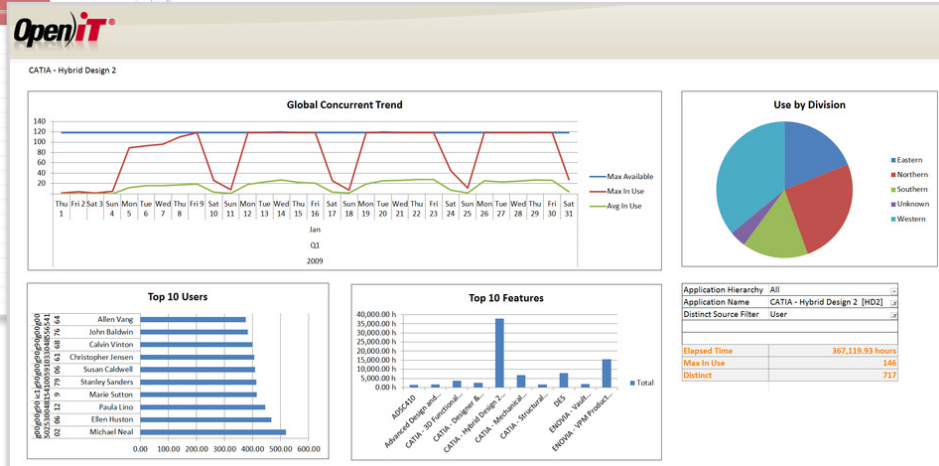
Open iT®

CATIA - Hybrid Design 2

Global Concurrent Trend

120
100
80
60
40
20
0

Thu 1, Fri 2, Sat 3, Sun 4, Mon 5, Tue 6, Wed 7, Thu 8, Fri 9, Sat 10, Sun 11, Mon 12, Tue 13, Wed 14, Thu 15, Fri 16, Sat 17, Sun 18, Mon 19, Tue 20, Wed 21, Thu 22, Fri 23, Sat 24, Sun 25, Mon 26, Tue 27, Wed 28, Thu 29, Fri 30, Sat 31

Jan
Q1
2009

Max Available
Max In Use
Avg In Use

Use by Division

Eastern
Northern
Southern
Unknown
Western

Top 10 Users

Allen Vang
John Baldwin
Calvin Vinton
Christopher Jensen
Susan Caldwell
Stanley Sanders
Marie Sutton
Paula Lino
Ellen Huston
Michael Neal

0.00 100.00 200.00 300.00 400.00 500.00 600.00

Top 10 Features

40,000.00 h
35,000.00 h
30,000.00 h
25,000.00 h
20,000.00 h
15,000.00 h
10,000.00 h
5,000.00 h
0.00 h

ADSC410
Advanced Design and...
CATIA - 3D Functional...
CATIA - Designer &...
CATIA - Hybrid Design 2...
CATIA - Mechanical...
CATIA - Structural...
DES
ENOVIA - Vault...
ENOVIA - VPM Product...

Total

| Application Hierarchy | All |
|---|---|
| Application Name | CATIA - Hybrid Design 2 [HD2] |
| Distinct Source Filter | User |

| Elapsed Time | 367,119.93 hours |
|---|---|
| Max In Use | 146 |
| Distinct | 717 |